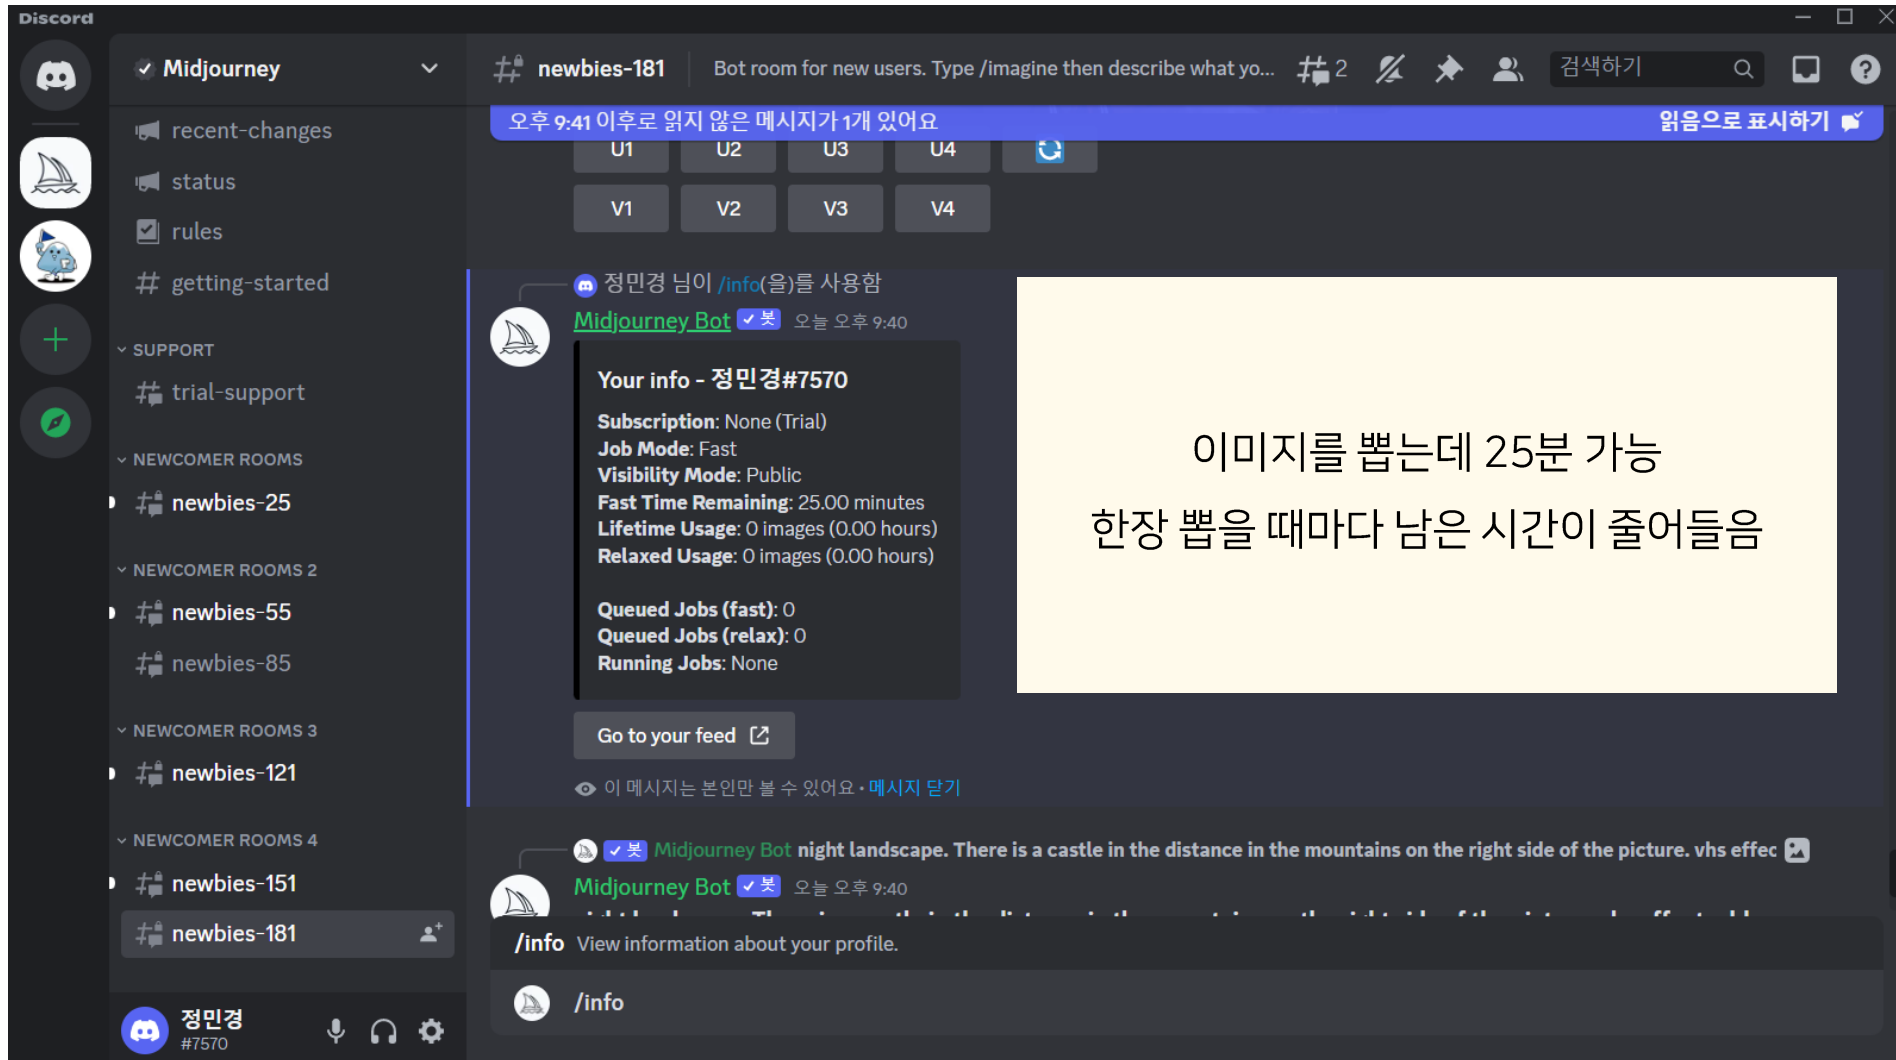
Discord

Midjourney

recent-changes
status
rules
getting-started

SUPPORT
trial-support

NEWCOMER ROOMS
newbies-25

NEWCOMER ROOMS 2
newbies-55
newbies-85

NEWCOMER ROOMS 3
newbies-121

NEWCOMER ROOMS 4
newbies-151
newbies-181

정민경
#7570

newbies-181 Bot room for new users. Type /imagine then describe what yo... 2 검색하기

오후 9:41 이후로 읽지 않은 메시지가 1개 있어요 읽음으로 표시하기

U1 U2 U3 U4
V1 V2 V3 V4

정민경 님이 /info(을)를 사용함
Midjourney Bot ✓봇 오늘 오후 9:40

Your info - 정민경#7570
**Subscription**: None (Trial)
**Job Mode**: Fast
**Visibility Mode**: Public
**Fast Time Remaining**: 25.00 minutes
**Lifetime Usage**: 0 images (0.00 hours)
**Relaxed Usage**: 0 images (0.00 hours)

**Queued Jobs (fast)**: 0
**Queued Jobs (relax)**: 0
**Running Jobs**: None

Go to your feed

이 메시지는 본인만 볼 수 있어요 · 메시지 닫기

이미지를 뽑는데 25분 가능
한장 뽑을 때마다 남은 시간이 줄어들음

✓봇 Midjourney Bot night landscape. There is a castle in the distance in the mountains on the right side of the picture. vhs effec
Midjourney Bot ✓봇 오늘 오후 9:40

/info View information about your profile.

/info